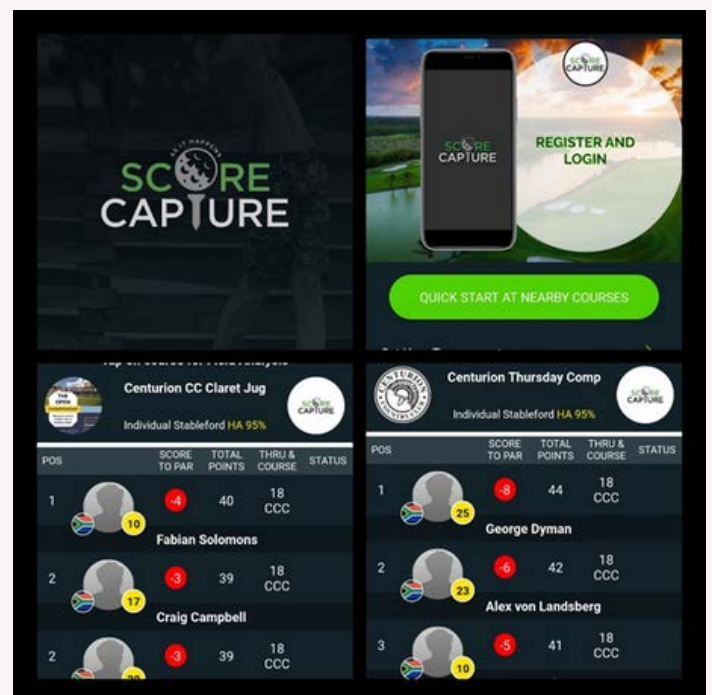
AS IT HAPPENS
SCORE CAPTURE

SCORE CAPTURE

SCORE CAPTURE

REGISTER AND LOGIN

QUICK START AT NEARBY COURSES

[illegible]

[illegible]

THE OPEN

Centurion CC Claret Jug

SCORE CAPTURE

Individual Stableford HA 95%

| POS | | SCORE TO PAR | TOTAL POINTS | THRU & COURSE | STATUS |
|---|---|---|---|---|---|
| 1 | 10 | -4 | 40 | 18 CCC | |
| | Fabian Solomons | | | | |
| 2 | 17 | -3 | 39 | 18 CCC | |
| | Craig Campbell | | | | |
| 2 | | -3 | 39 | 18 CCC | |

CENTURION

Centurion Thursday Comp

SCORE CAPTURE

Individual Stableford HA 95%

| POS | | SCORE TO PAR | TOTAL POINTS | THRU & COURSE | STATUS |
|---|---|---|---|---|---|
| 1 | 25 | -8 | 44 | 18 CCC | |
| | George Dyman | | | | |
| 2 | 23 | -6 | 42 | 18 CCC | |
| | Alex von Landsberg | | | | |
| 3 | 10 | -5 | 41 | 18 CCC | |